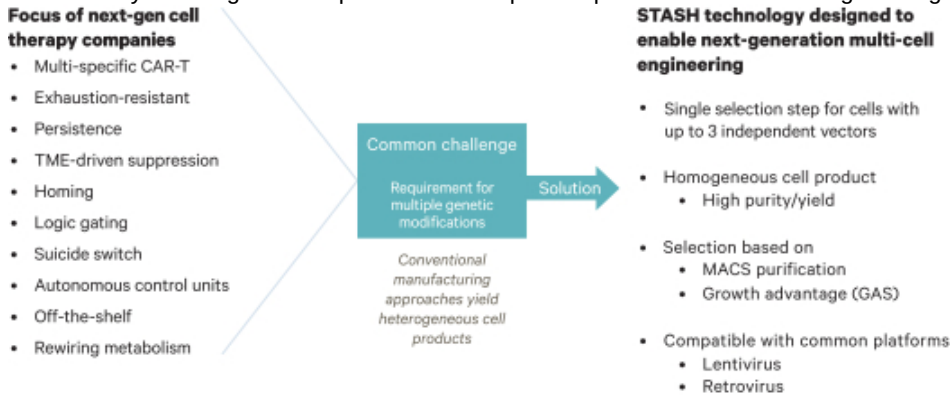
Focus of next-gen cell therapy companies

- Multi-specific CAR-T
- Exhaustion-resistant
- Persistence
- TME-driven suppression
- Homing
- Logic gating
- Suicide switch
- Autonomous control units
- Off-the-shelf
- Rewiring metabolism

Common challenge

Requirement for multiple genetic modifications

Solution

Conventional manufacturing approaches yield heterogeneous cell products

STASH technology designed to enable next-generation multi-cell engineering

- Single selection step for cells with up to 3 independent vectors
- Homogeneous cell product
  - High purity/yield
- Selection based on
  - MACS purification
  - Growth advantage (GAS)
- Compatible with common platforms
  - Lentivirus
  - Retrovirus